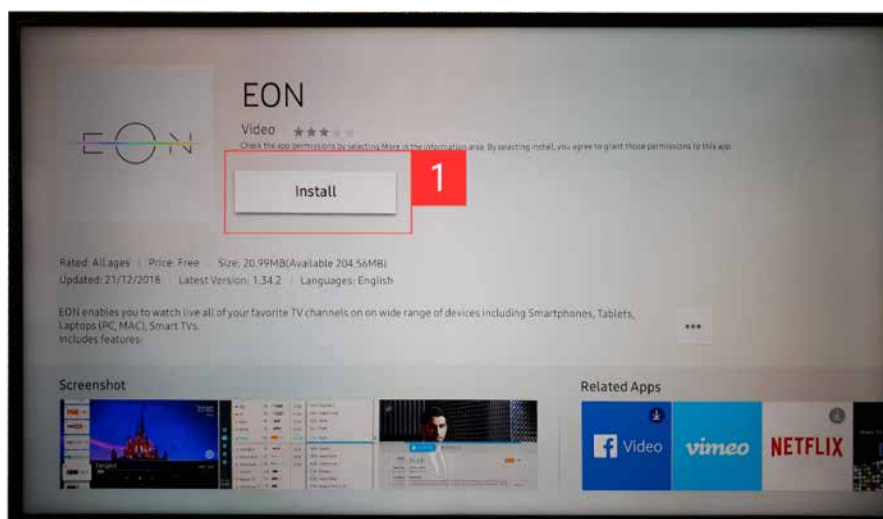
EON

EON

Video

Check the app permissions by selecting More in the information area. By selecting Install, you agree to grant those permissions to this app.

Install

1

Rated: All ages | Price: Free | Size: 20.99MB(Available 204.56MB)
Updated: 21/12/2018 | Latest Version: 1.34.2 | Languages: English

EON enables you to watch live all of your favorite TV channels on on wide range of devices including Smartphones, Tablets, Laptops (PC, MAC), Smart TVs.
Includes features:

...

Screenshot

Related Apps

Video

vimeo

NETFLIX